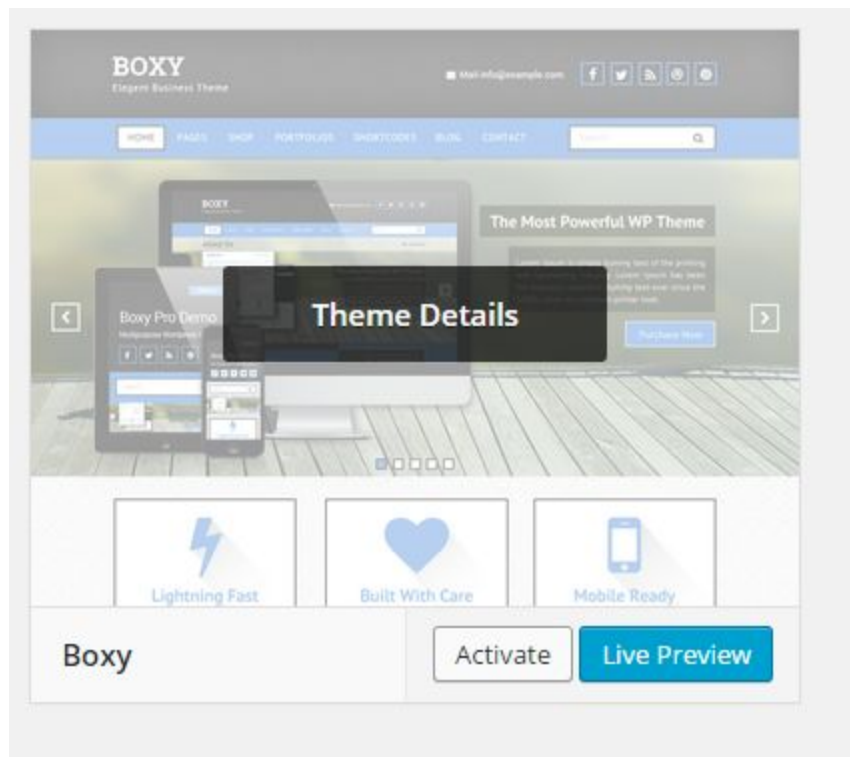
BOXY
Elegant Business Theme

Mail: info@example.com

HOME PAGES SHOP PORTFOLIOS SHORTCODES BLOG CONTACT

Search

The Most Powerful WP Theme

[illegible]

Boxy Pro Demo
Multipurpose Wordpress Theme

Purchase Now

Theme Details

Lightning Fast

Built With Care

Mobile Ready

Boxy

Activate

Live Preview